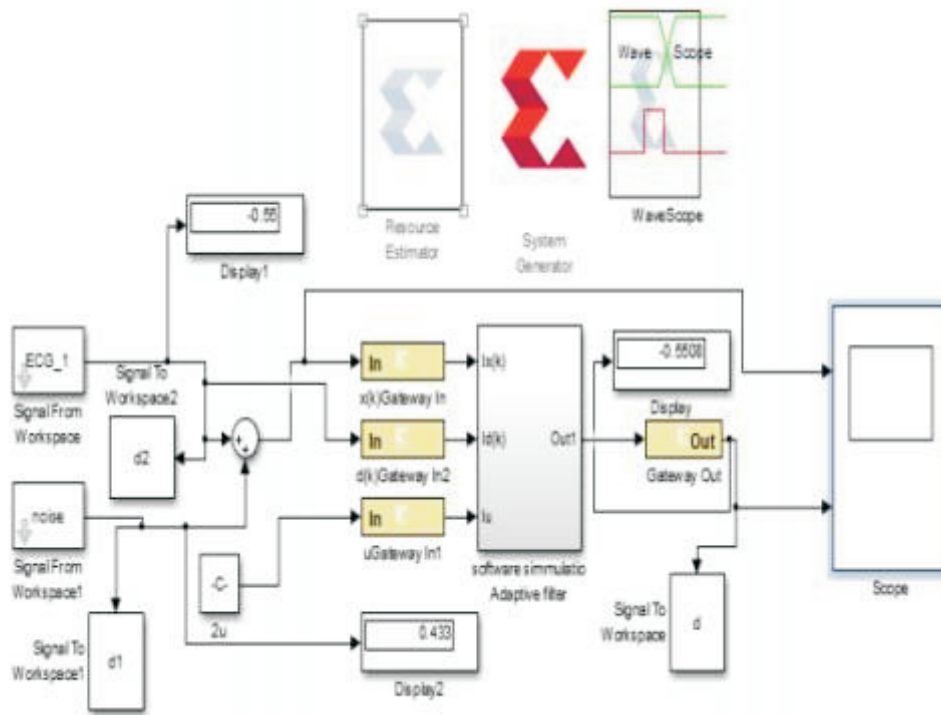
Resource Estimator

System Generator

Wave Scope

WaveScope

-0.55

Display1

ECG_1

Signal From Workspace

Signal To Workspace2

d2

noise

Signal From Workspace1

Signal To Workspace1

d1

-C-

2u

In

x(k)Gateway In

In

d(k)Gateway In2

In

uGateway In1

lx(k)

ld(k)

lu

Out1

software simmulatio Adaptive filter

-0.5508

Display

Out

Gateway Out

Signal To Workspace

d

0.433

Display2

Scope